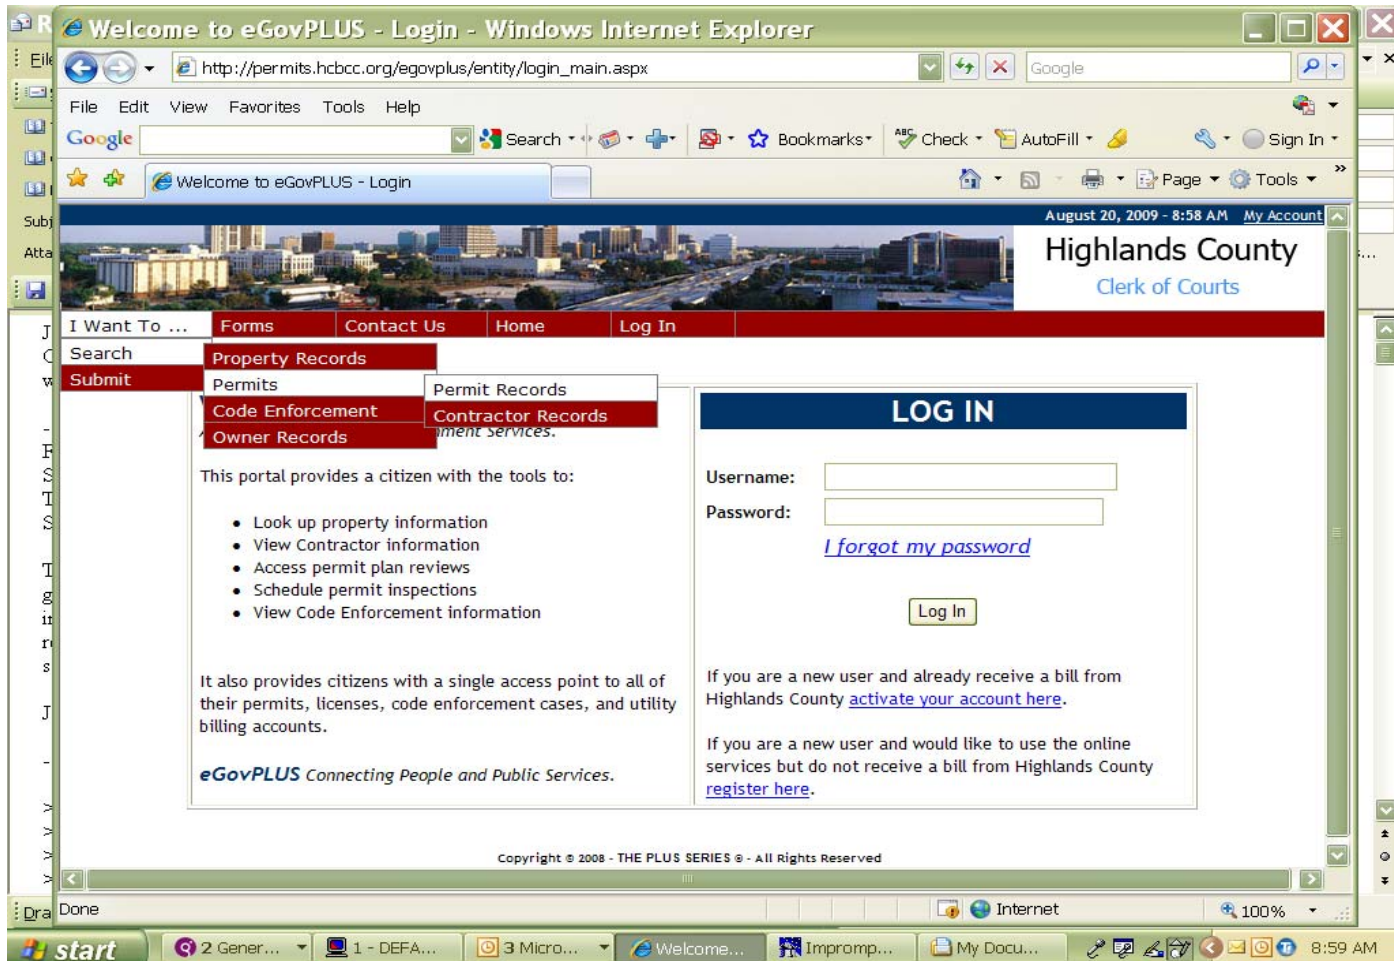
Welcome to eGovPLUS - Login - Windows Internet Explorer

http://permits.hcbcc.org/egovplus/entity/login_main.aspx

Google

File Edit View Favorites Tools Help

Google Search Bookmarks Check AutoFill Sign In

Welcome to eGovPLUS - Login

Page Tools

August 20, 2009 - 8:58 AM My Account

Highlands County
Clerk of Courts

I Want To ... Forms Contact Us Home Log In

Search
Submit

Property Records
Permits
Code Enforcement
Owner Records

Permit Records
Contractor Records

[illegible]ment Services.

This portal provides a citizen with the tools to:

- Look up property information
- View Contractor information
- Access permit plan reviews
- Schedule permit inspections
- View Code Enforcement information

It also provides citizens with a single access point to all of their permits, licenses, code enforcement cases, and utility billing accounts.

eGovPLUS Connecting People and Public Services.

LOG IN

Username:
Password:
I forgot my password

Log In

If you are a new user and already receive a bill from Highlands County activate your account here.

If you are a new user and would like to use the online services but do not receive a bill from Highlands County register here.

Copyright © 2008 - THE PLUS SERIES ® - All Rights Reserved

Done Internet 100%

start 2 Gener... 1 - DEFA... 3 Micro... Welcome... Impromp... My Docu... 8:59 AM